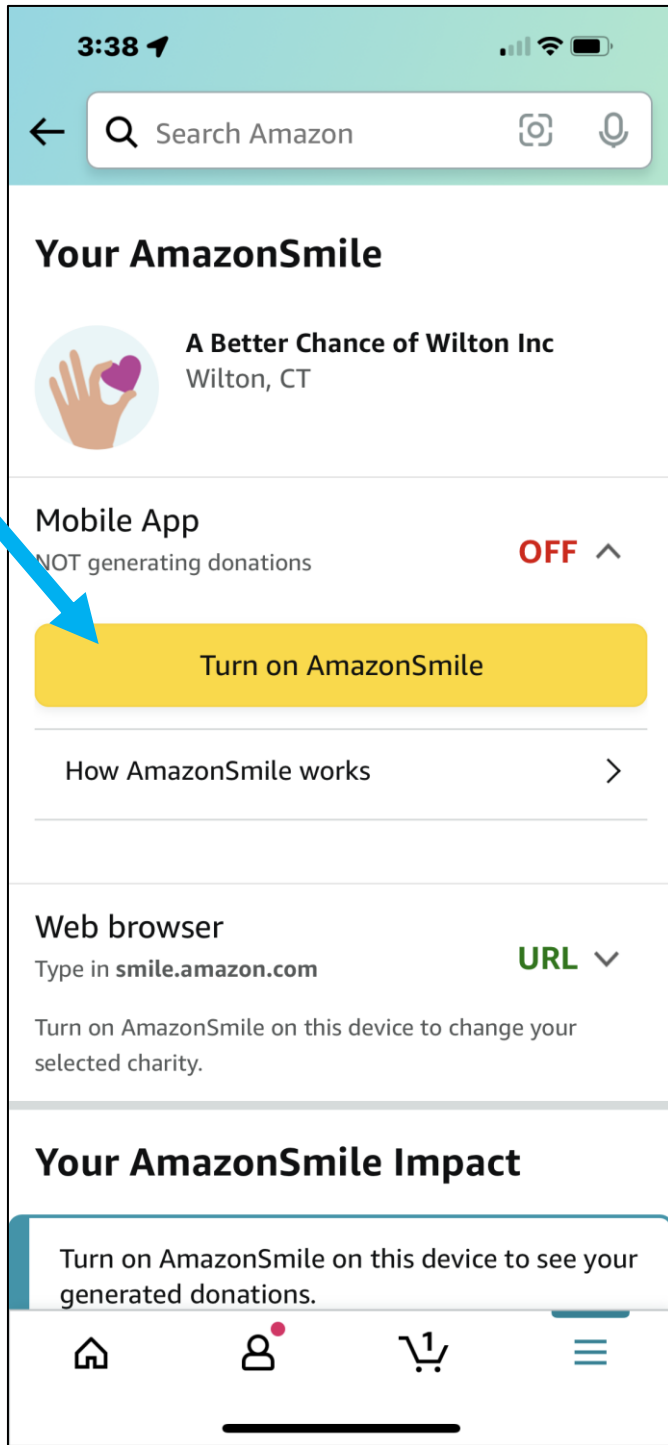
3:38

Search Amazon

Your AmazonSmile

A Better Chance of Wilton Inc
Wilton, CT

Mobile App
NOT generating donations
OFF

Turn on AmazonSmile

How AmazonSmile works

Web browser
Type in **smile.amazon.com**
URL

Turn on AmazonSmile on this device to change your selected charity.

Your AmazonSmile Impact

Turn on AmazonSmile on this device to see your generated donations.

1